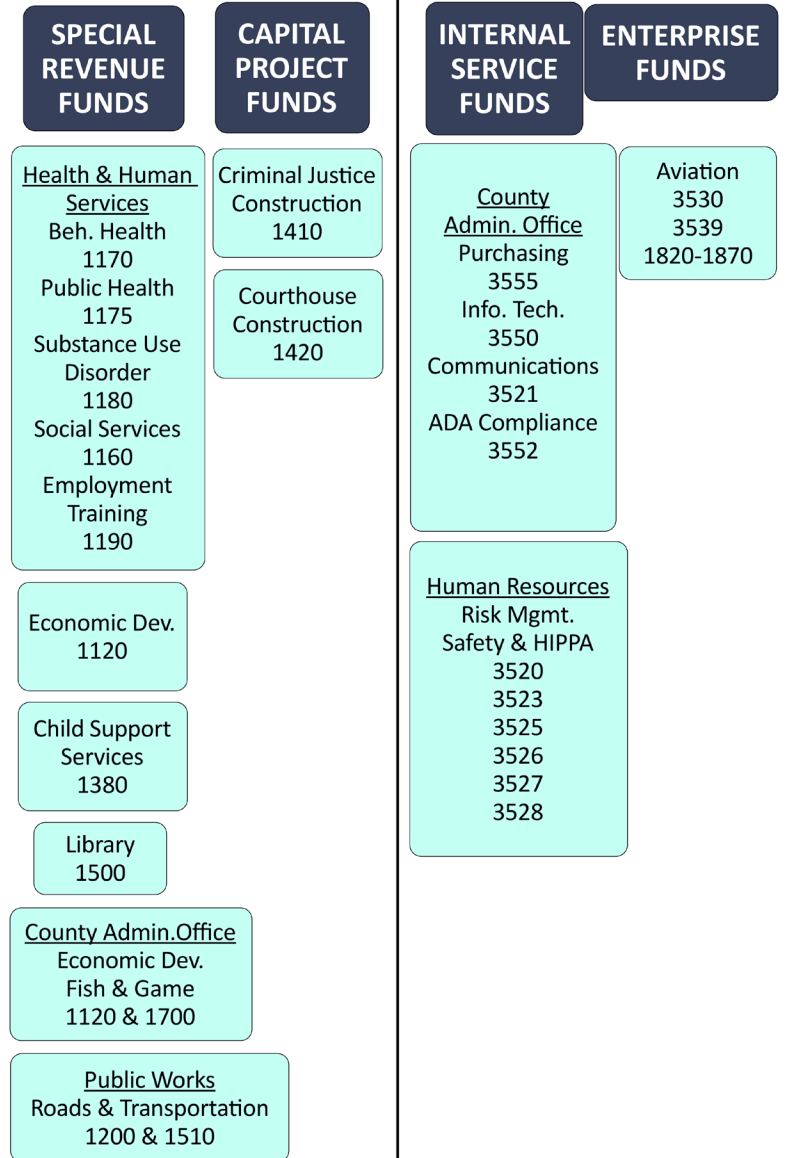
SPECIAL REVENUE FUNDS

Health & Human Services
Beh. Health
1170
Public Health
1175
Substance Use Disorder
1180
Social Services
1160
Employment Training
1190

Economic Dev.
1120

Child Support Services
1380

Library
1500

County Admin.Office
Economic Dev.
Fish & Game
1120 & 1700

Public Works
Roads & Transportation
1200 & 1510

CAPITAL PROJECT FUNDS

Criminal Justice Construction
1410

Courthouse Construction
1420

INTERNAL SERVICE FUNDS

County Admin. Office
Purchasing
3555
Info. Tech.
3550
Communications
3521
ADA Compliance
3552

Human Resources
Risk Mgmt.
Safety & HIPPA
3520
3523
3525
3526
3527
3528

ENTERPRISE FUNDS

Aviation
3530
3539
1820-1870